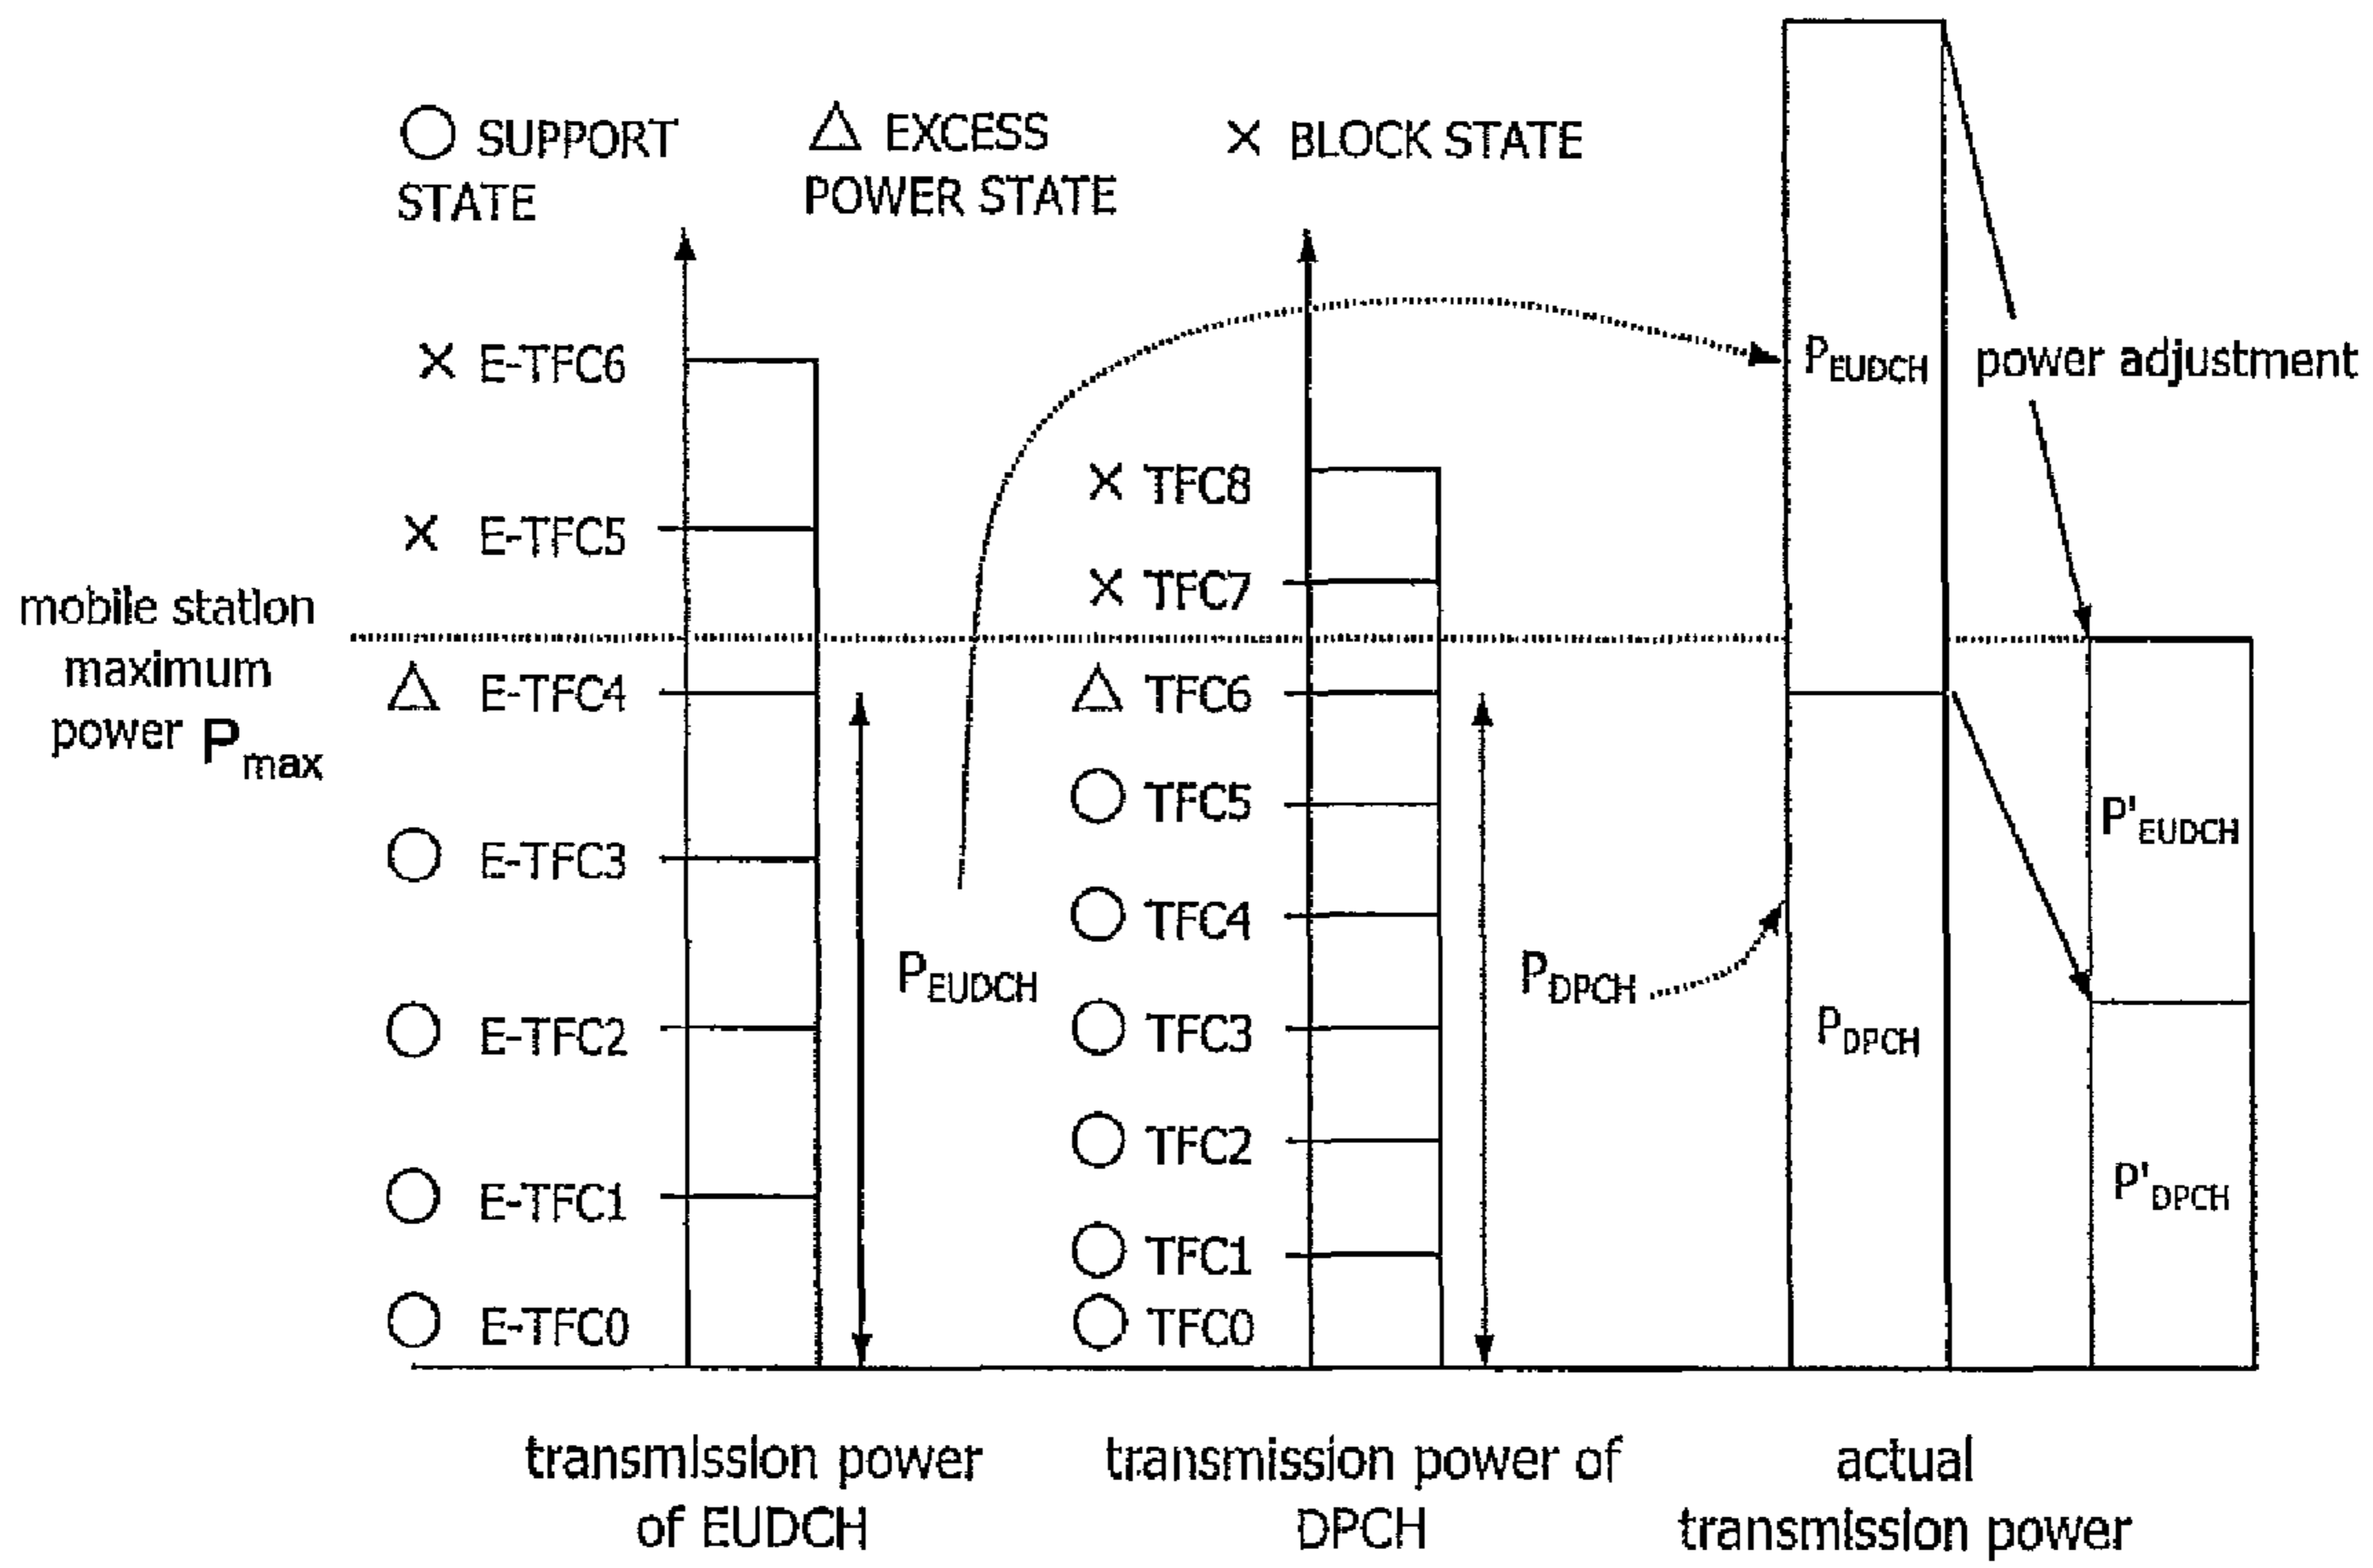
○ SUPPORT STATE

△ EXCESS POWER STATE

× BLOCK STATE

× E-TFC6

× E-TFC5

△ E-TFC4

○ E-TFC3

○ E-TFC2

○ E-TFC1

○ E-TFC0

mobile station maximum power $P_{max}$

$P_{EUDCH}$

× TFC8

× TFC7

△ TFC6

○ TFC5

○ TFC4

○ TFC3

○ TFC2

○ TFC1

○ TFC0

$P_{DPCH}$

$P_{EUDCH}$

$P_{DPCH}$

power adjustment

$P'_{EUDCH}$

$P'_{DPCH}$

transmission power of EUDCH

transmission power of DPCH

actual transmission power